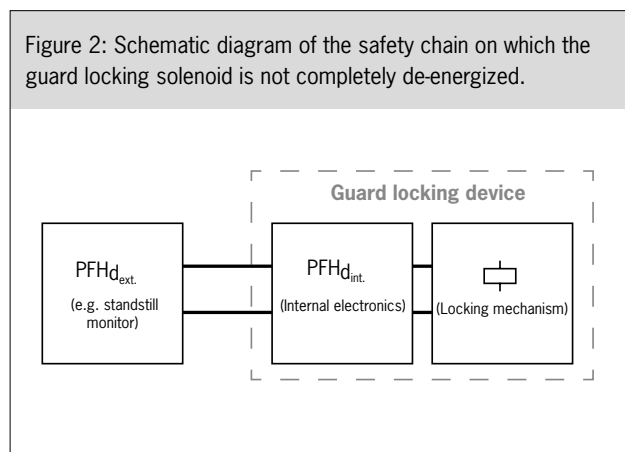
Figure 2: Schematic diagram of the safety chain on which the guard locking solenoid is not completely de-energized.

Guard locking device

$PFHd_{ext.}$
(e.g. standstill monitor)

$PFHd_{int.}$
(Internal electronics)

(Locking mechanism)